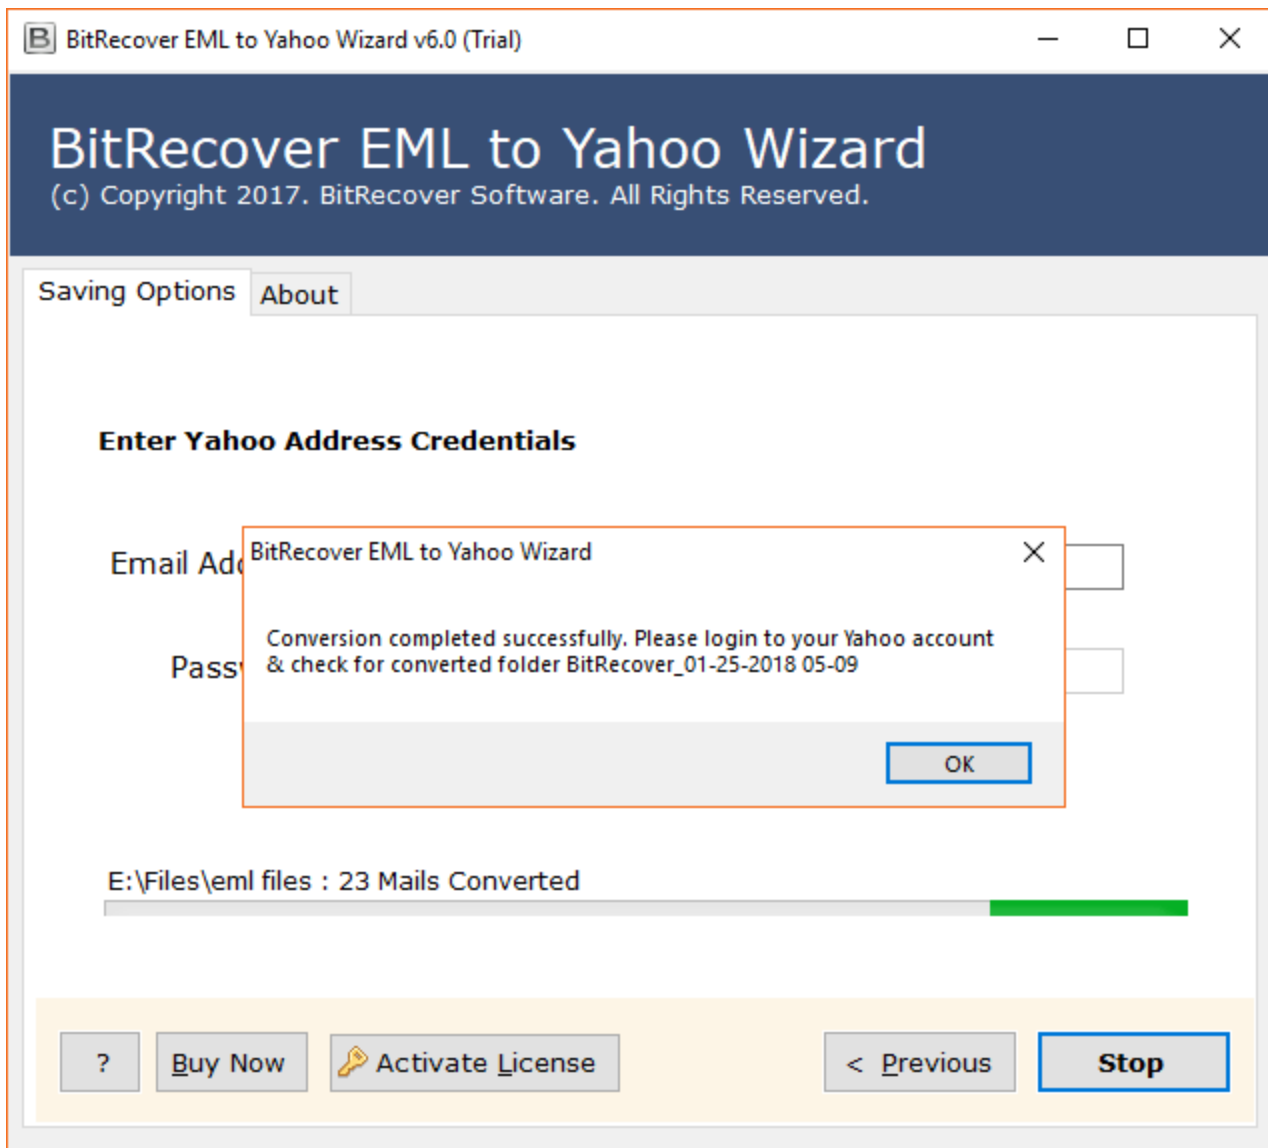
BitRecover EML to Yahoo Wizard v6.0 (Trial)

BitRecover EML to Yahoo Wizard
(c) Copyright 2017. BitRecover Software. All Rights Reserved.

Saving Options
About

Enter Yahoo Address Credentials

Email Ad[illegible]

Pass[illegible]

BitRecover EML to Yahoo Wizard

Conversion completed successfully. Please login to your Yahoo account & check for converted folder BitRecover_01-25-2018 05-09

OK

E:\Files\eml files : 23 Mails Converted

?
Buy Now
Activate License
< Previous
Stop